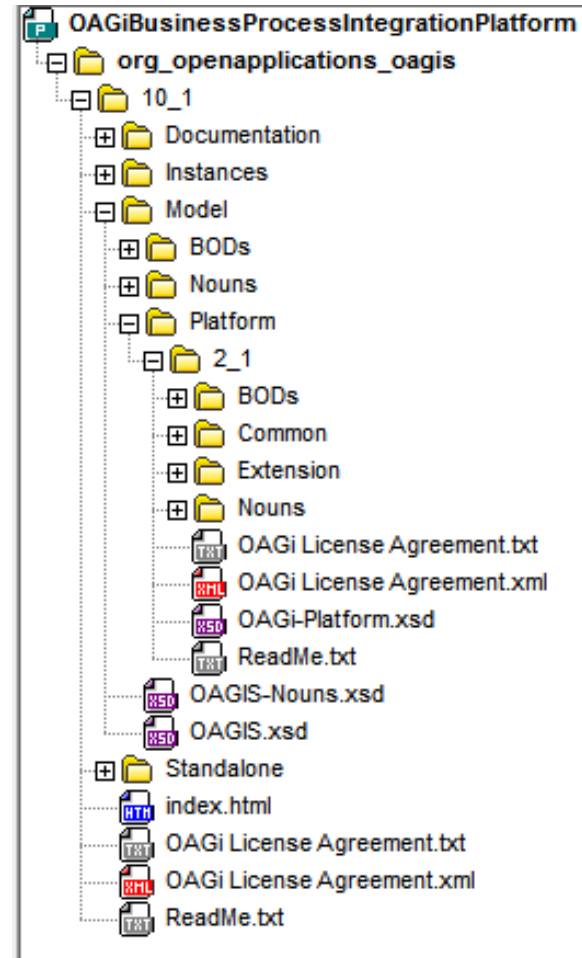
OAGiBusinessProcessIntegrationPlatform
org_openapplications_oagis
10_1
Documentation
Instances
Model
BODs
Nouns
Platform
2_1
BODs
Common
Extension
Nouns
OAGi License Agreement.txt
OAGi License Agreement.xml
OAGi-Platform.xsd
ReadMe.txt
OAGIS-Nouns.xsd
OAGIS.xsd
Standalone
index.html
OAGi License Agreement.txt
OAGi License Agreement.xml
ReadMe.txt